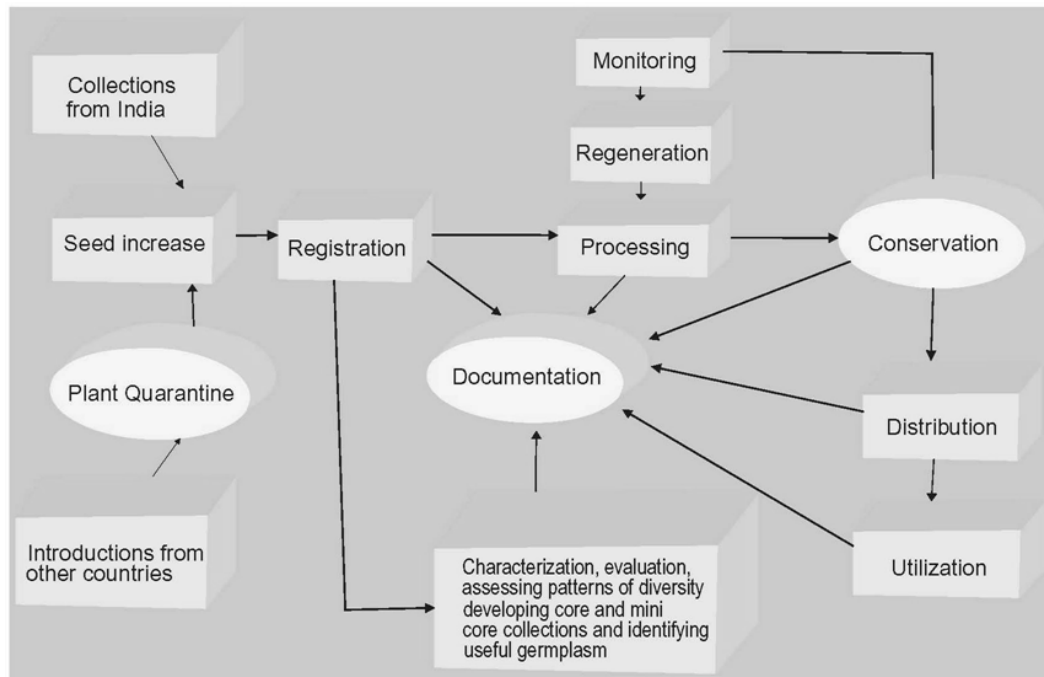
Collections from India

Monitoring

Regeneration

Seed increase

Registration

Processing

Conservation

Documentation

Plant Quarantine

Distribution

Introductions from other countries

Characterization, evaluation, assessing patterns of diversity developing core and mini core collections and identifying useful germplasm

Utilization